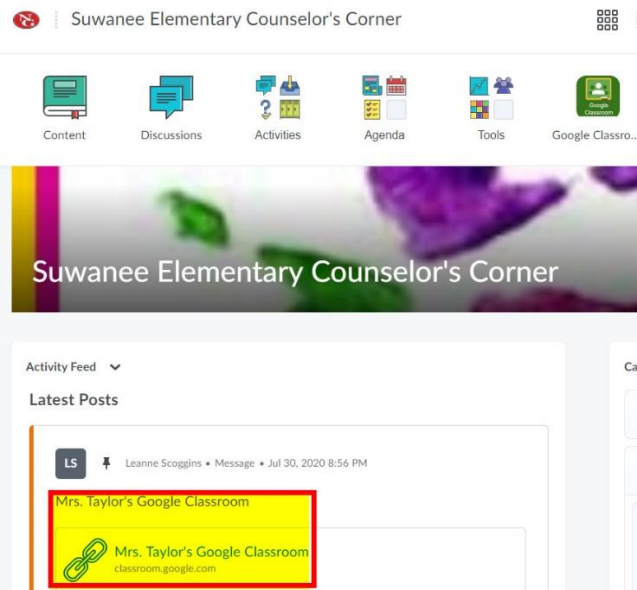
Suwanee Elementary Counselor's Corner

Content
Discussions
Activities
Agenda
Tools
Google Classroom
Google Classro...

Suwanee Elementary Counselor's Corner

Activity Feed

Latest Posts

LS
Leanne Scoggins • Message • Jul 30, 2020 8:56 PM

Mrs. Taylor's Google Classroom

Mrs. Taylor's Google Classroom
classroom.google.com

Ca